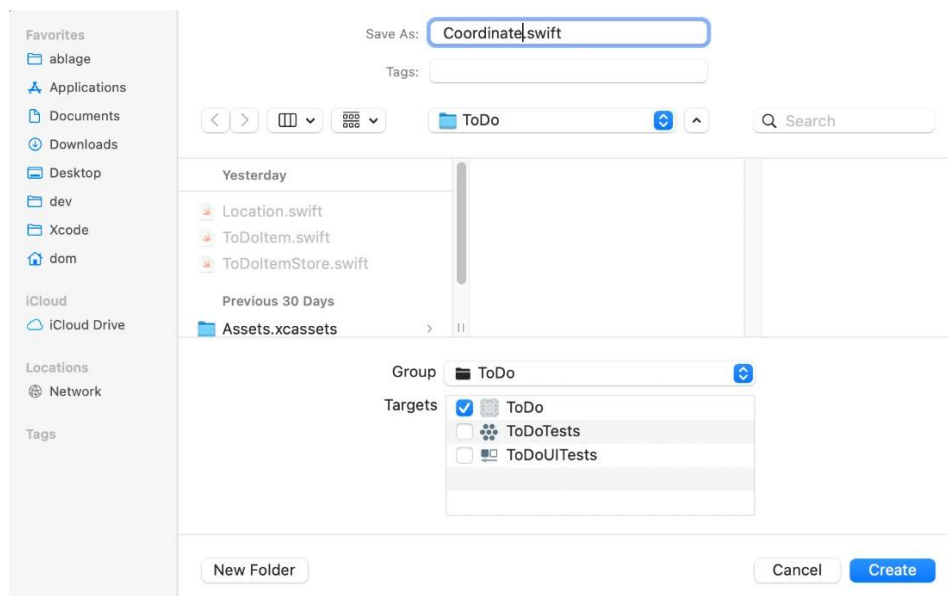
Favorites
ablage
Applications
Documents
Downloads
Desktop
dev
Xcode
dom

iCloud
iCloud Drive

Locations
Network

Tags

Save As: Coordinate.swift

Tags:

ToDo

Search

Yesterday
Location.swift
ToDoItem.swift
ToDoItemStore.swift

Previous 30 Days
Assets.xcassets

Group ToDo

Targets
ToDo
ToDoTests
ToDoUITests

New Folder

Cancel
Create